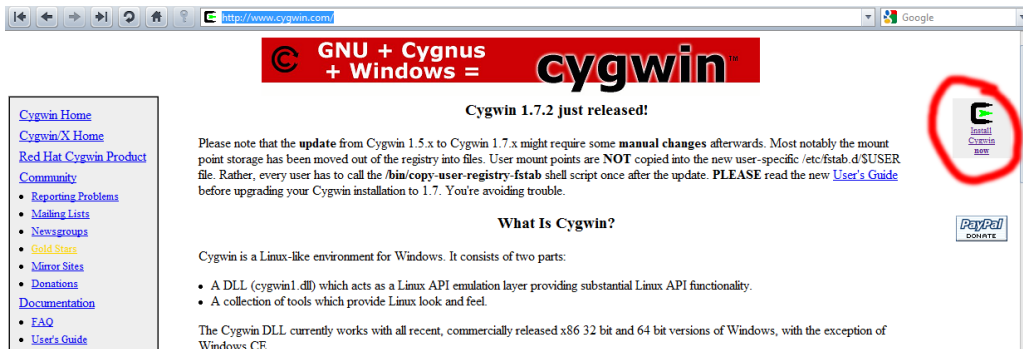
http://www.cygwin.com/

Google

GNU + Cygnus + Windows = cygwin™

Cygwin Home
Cygwin/X Home
Red Hat Cygwin Product
Community
- Reporting Problems
- Mailing Lists
- Newsgroups
- Gold Stars
- Mirror Sites
- Donations
Documentation
- FAQ
- User's Guide

Cygwin 1.7.2 just released!

Please note that the **update** from Cygwin 1.5.x to Cygwin 1.7.x might require some **manual changes** afterwards. Most notably the mount point storage has been moved out of the registry into files. User mount points are **NOT** copied into the new user-specific /etc/fstab.d/$USER file. Rather, every user has to call the **/bin/copy-user-registry-fstab** shell script once after the update. **PLEASE** read the new User's Guide before upgrading your Cygwin installation to 1.7. You're avoiding trouble.

What Is Cygwin?

Cygwin is a Linux-like environment for Windows. It consists of two parts:

- A DLL (cygwin1.dll) which acts as a Linux API emulation layer providing substantial Linux API functionality.
- A collection of tools which provide Linux look and feel.

The Cygwin DLL currently works with all recent, commercially released x86 32 bit and 64 bit versions of Windows, with the exception of Windows CE.

Install Cygwin now

PayPal DONATE